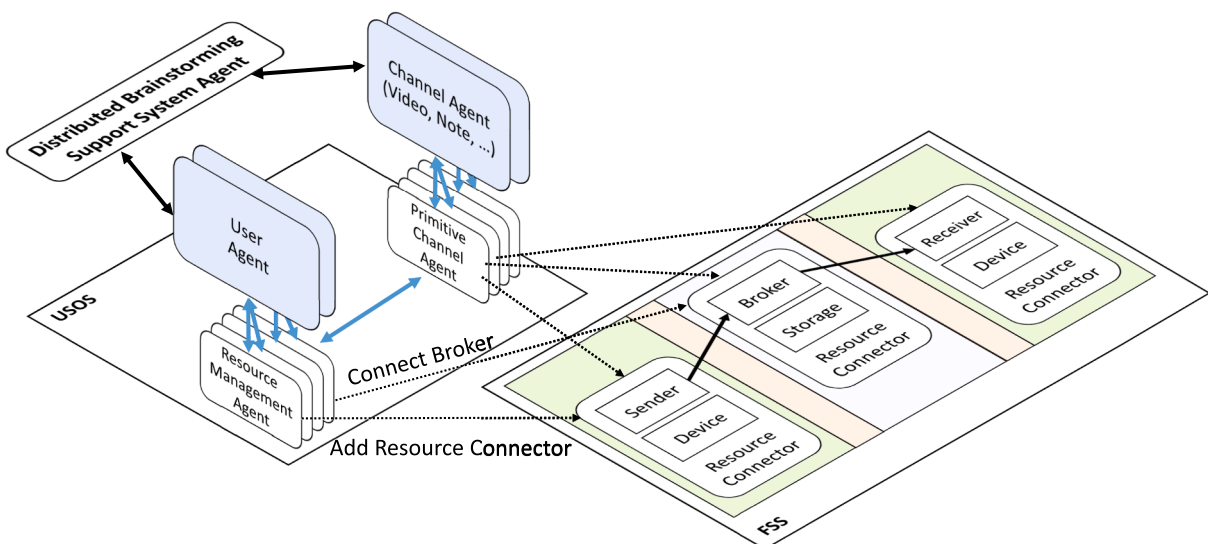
Distributed Brainstorming Support System Agent

Channel Agent (Video, Note, ...)

User Agent

Primitive Channel Agent

USOS

Resource Management Agent

Connect Broker

Add Resource Connector

Receiver

Device

Resource Connector

Broker

Storage

Resource Connector

Sender

Device

Resource Connector

FSS